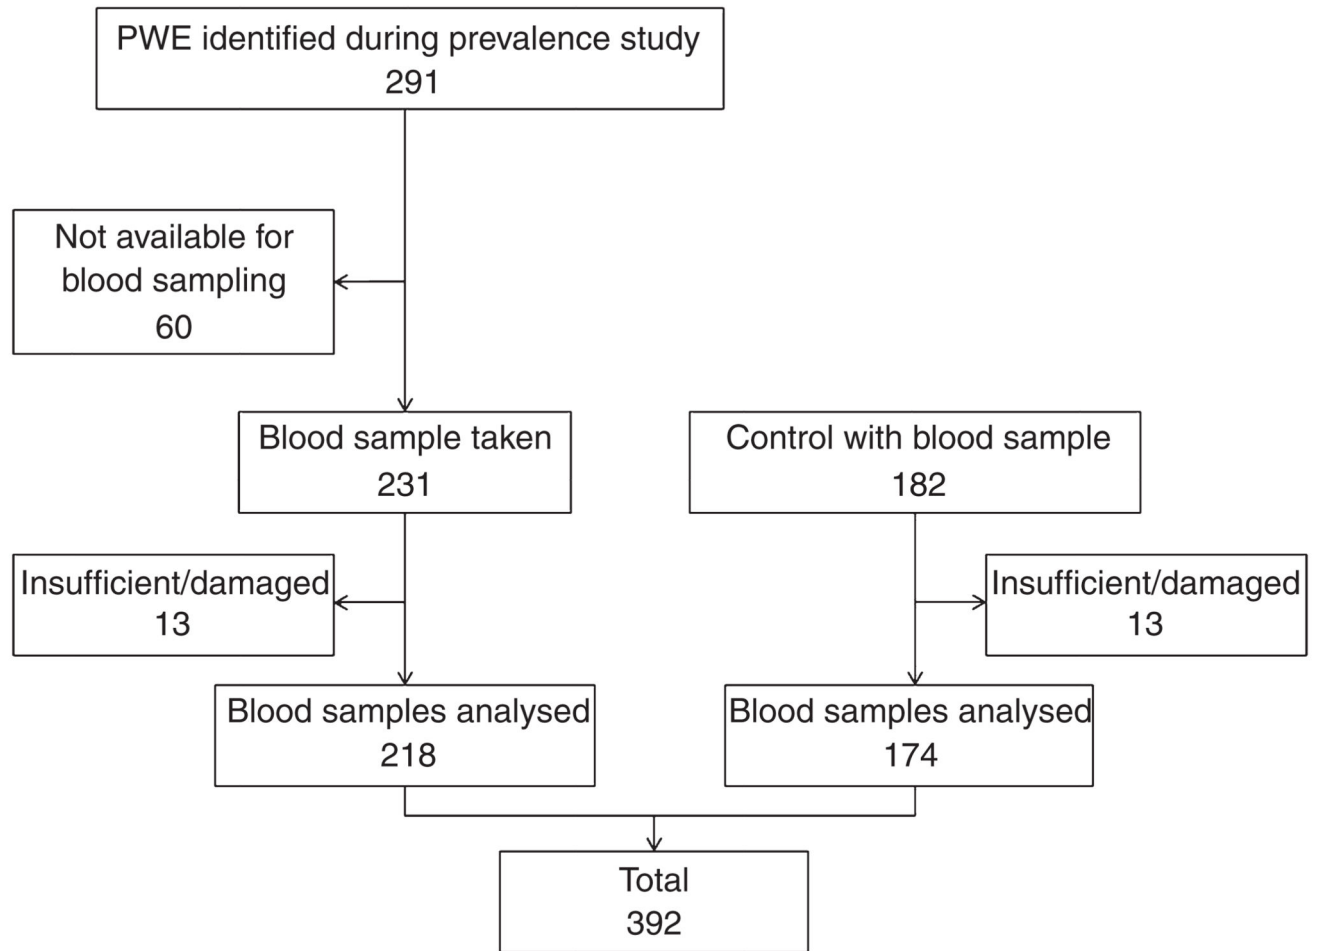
PWE identified during prevalence study
291

Not available for blood sampling
60

Blood sample taken
231

Control with blood sample
182

Insufficient/damaged
13

Insufficient/damaged
13

Blood samples analysed
218

Blood samples analysed
174

Total
392